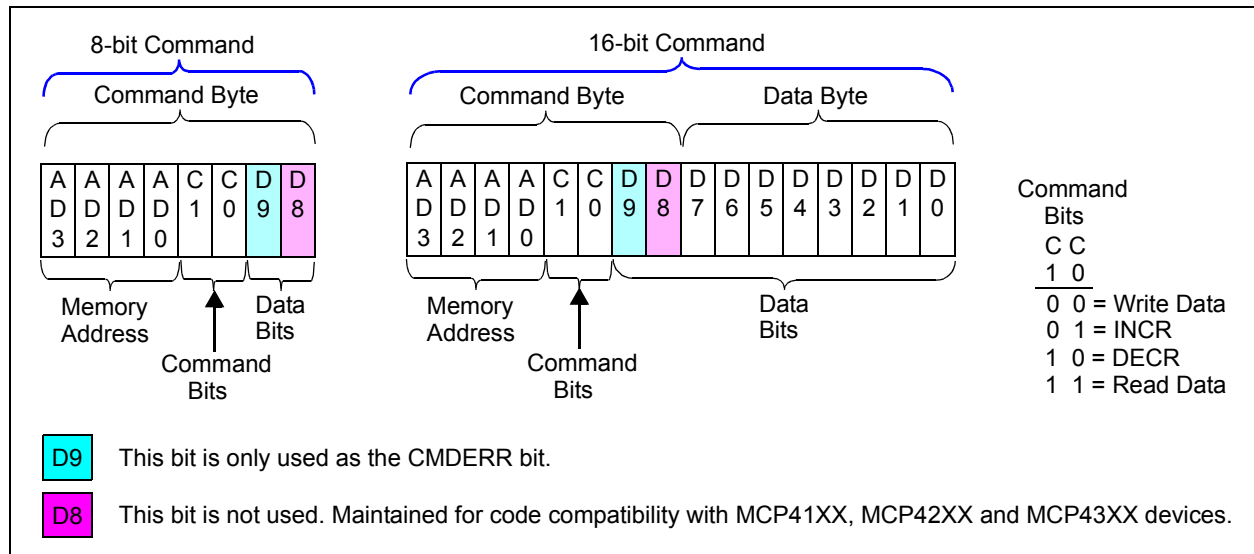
8-bit Command

Command Byte

| A D 3 | A D 2 | A D 1 | A D 0 | C 1 | C 0 | D 9 | D 8 |
|---|---|---|---|---|---|---|---|

Memory Address

Command Bits

Data Bits

16-bit Command

Command Byte

Data Byte

| A D 3 | A D 2 | A D 1 | A D 0 | C 1 | C 0 | D 9 | D 8 | D 7 | D 6 | D 5 | D 4 | D 3 | D 2 | D 1 | D 0 |
|---|---|---|---|---|---|---|---|---|---|---|---|---|---|---|---|

Memory Address

Command Bits

Data Bits

Command Bits
C C
1 0
0 0 = Write Data
0 1 = INCR
1 0 = DECR
1 1 = Read Data

D9 This bit is only used as the CMDERR bit.

D8 This bit is not used. Maintained for code compatibility with MCP41XX, MCP42XX and MCP43XX devices.